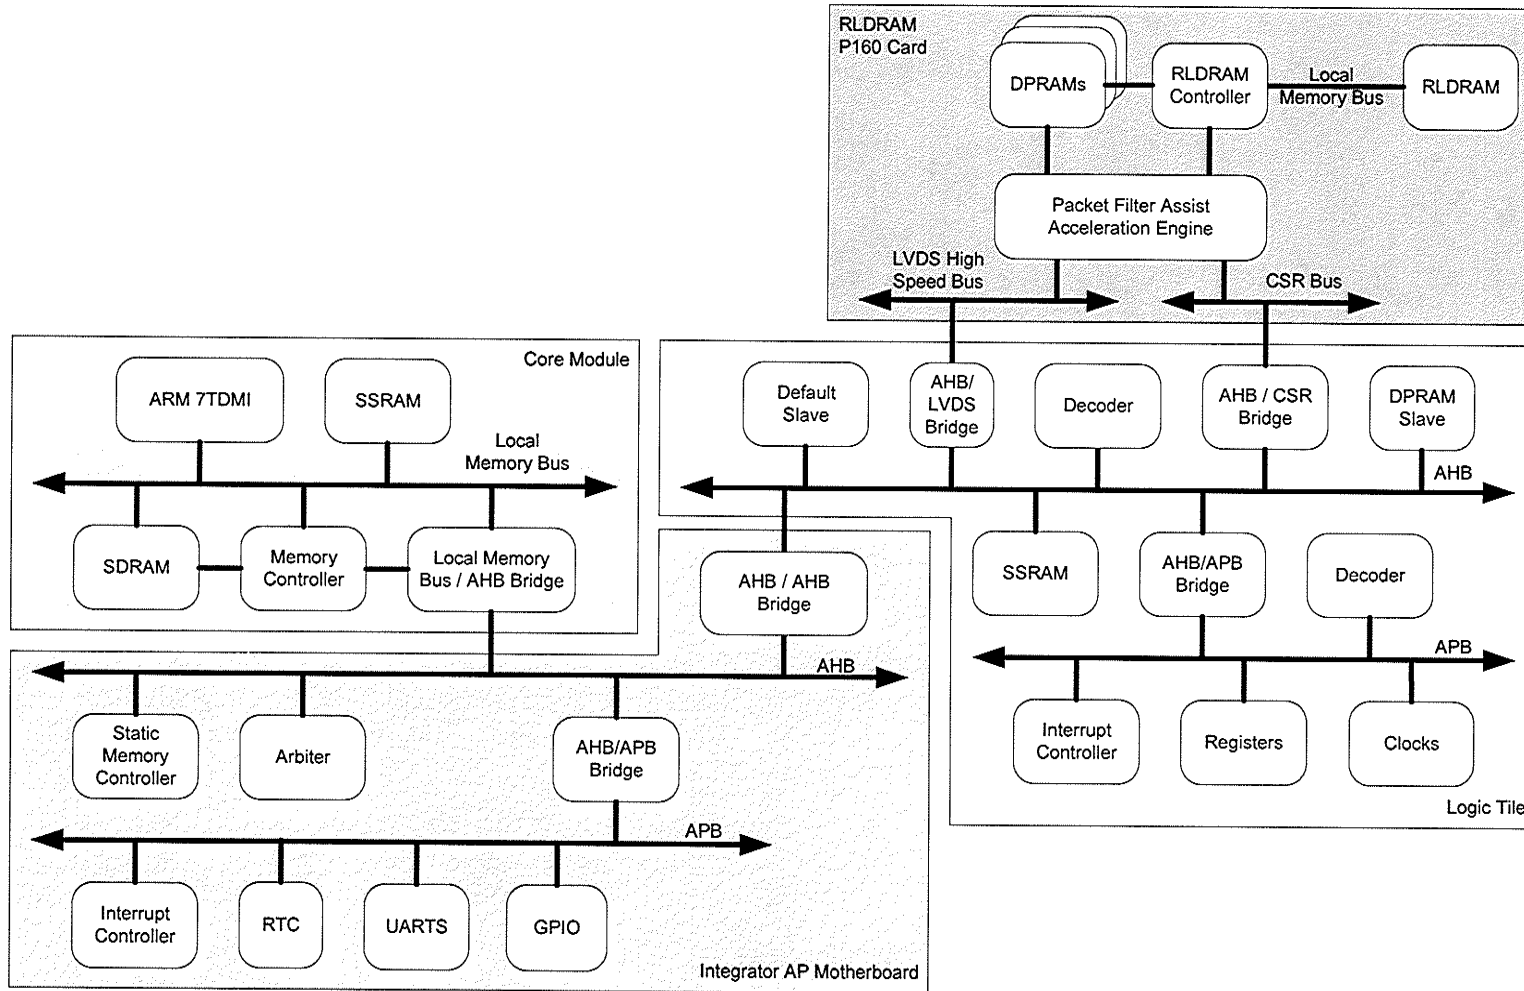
RLDRAM
P160 Card

DPRAMs

RLDRAM
Controller

Local
Memory Bus

RLDRAM

Packet Filter Assist
Acceleration Engine

LVDS High
Speed Bus

CSR Bus

Core Module

ARM 7TDMI

SSRAM

Local
Memory Bus

SDRAM

Memory
Controller

Local Memory
Bus / AHB Bridge

Default
Slave

AHB/
LVDS
Bridge

Decoder

AHB / CSR
Bridge

DPRAM
Slave

AHB

SSRAM

AHB/APB
Bridge

Decoder

APB

Interrupt
Controller

Registers

Clocks

Logic Tile

AHB / AHB
Bridge

AHB

Static
Memory
Controller

Arbiter

AHB/APB
Bridge

APB

Interrupt
Controller

RTC

UARTS

GPIO

Integrator AP Motherboard